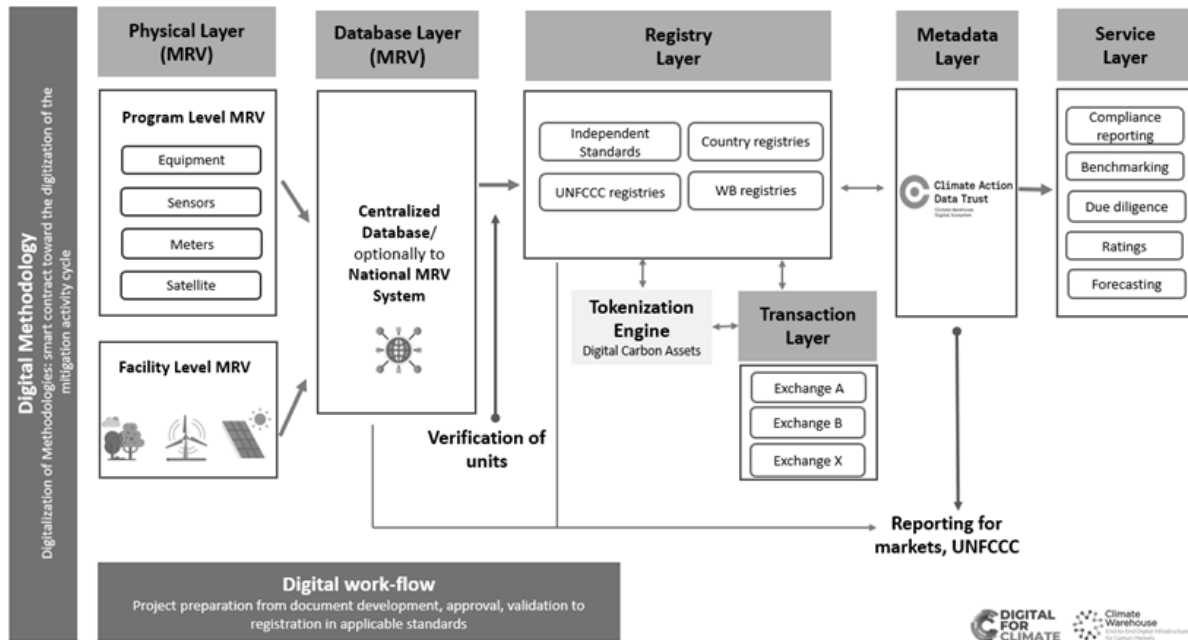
Digital Methodology
Digitalization of Methodologies: smart contract toward the digitization of the mitigation activity cycle

Physical Layer (MRV)

Program Level MRV

Equipment

Sensors

Meters

Satellite

Facility Level MRV

Database Layer (MRV)

Centralized Database/ optionally to National MRV System

Verification of units

Registry Layer

Independent Standards

Country registries

UNFCCC registries

WB registries

Tokenization Engine
Digital Carbon Assets

Transaction Layer

Exchange A

Exchange B

Exchange X

Metadata Layer

Climate Action Data Trust

Service Layer

Compliance reporting

Benchmarking

Due diligence

Ratings

Forecasting

Reporting for markets, UNFCCC

Digital work-flow
Project preparation from document development, approval, validation to registration in applicable standards

DIGITAL FOR CLIMATE

Climate Warehouse
End-to-End Digital Infrastructure for Carbon Markets